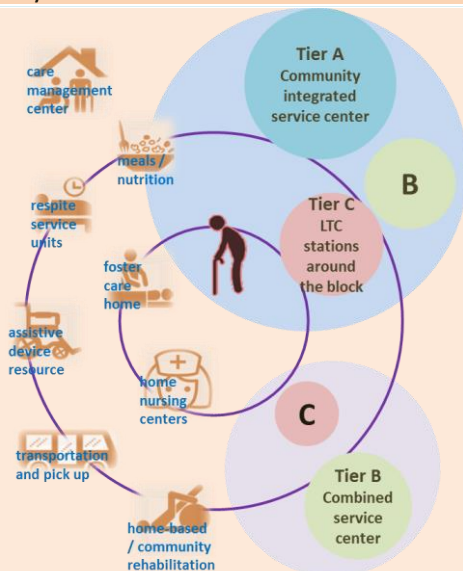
care management center

meals / nutrition

respite service units

foster care home

assistive device resource

home nursing centers

transportation and pick up

home-based / community rehabilitation

Tier A
Community integrated service center

B

Tier C
LTC stations around the block

C

Tier B
Combined service center